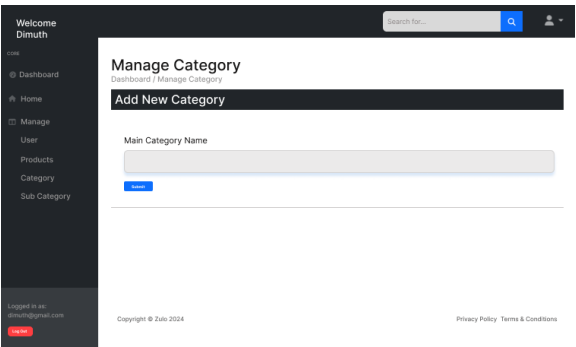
Welcome Dimuth

Search for...

CORE

Dashboard

Home

Manage

User

Products

Category

Sub Category

Logged in as:
dimuth@gmail.com

Log Out

Manage Category

Dashboard / Manage Category

Add New Category

Main Category Name

Submit

Copyright © Zulo 2024

Privacy Policy Terms & Conditions